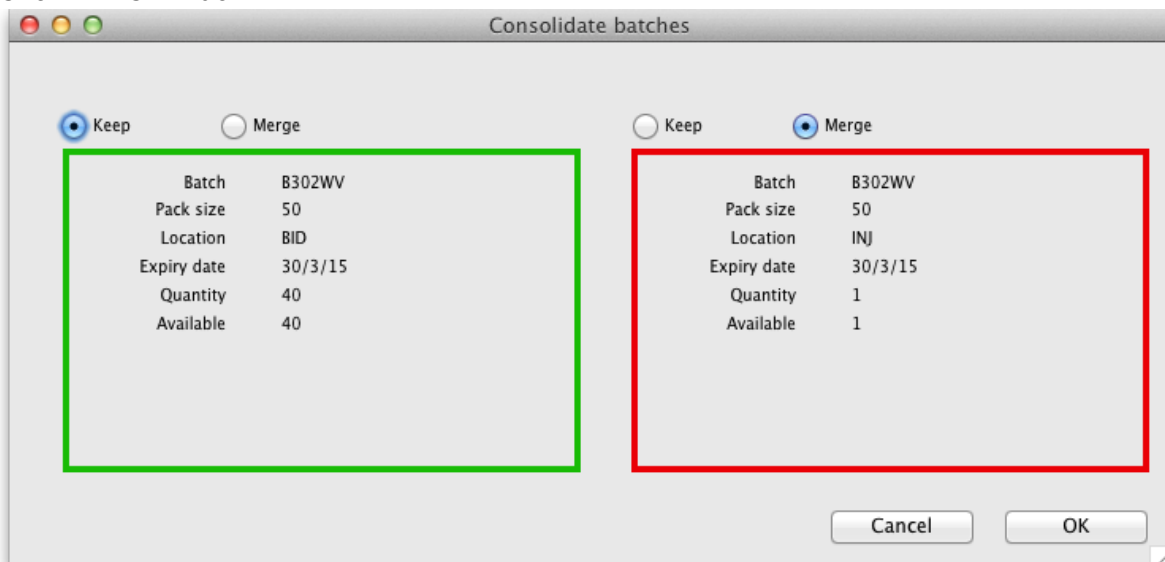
Consolidate batches

Keep Merge

| | |
|---|---|
| Batch | B302WV |
| Pack size | 50 |
| Location | BID |
| Expiry date | 30/3/15 |
| Quantity | 40 |
| Available | 40 |

Keep Merge

| | |
|---|---|
| Batch | B302WV |
| Pack size | 50 |
| Location | INJ |
| Expiry date | 30/3/15 |
| Quantity | 1 |
| Available | 1 |

Cancel OK